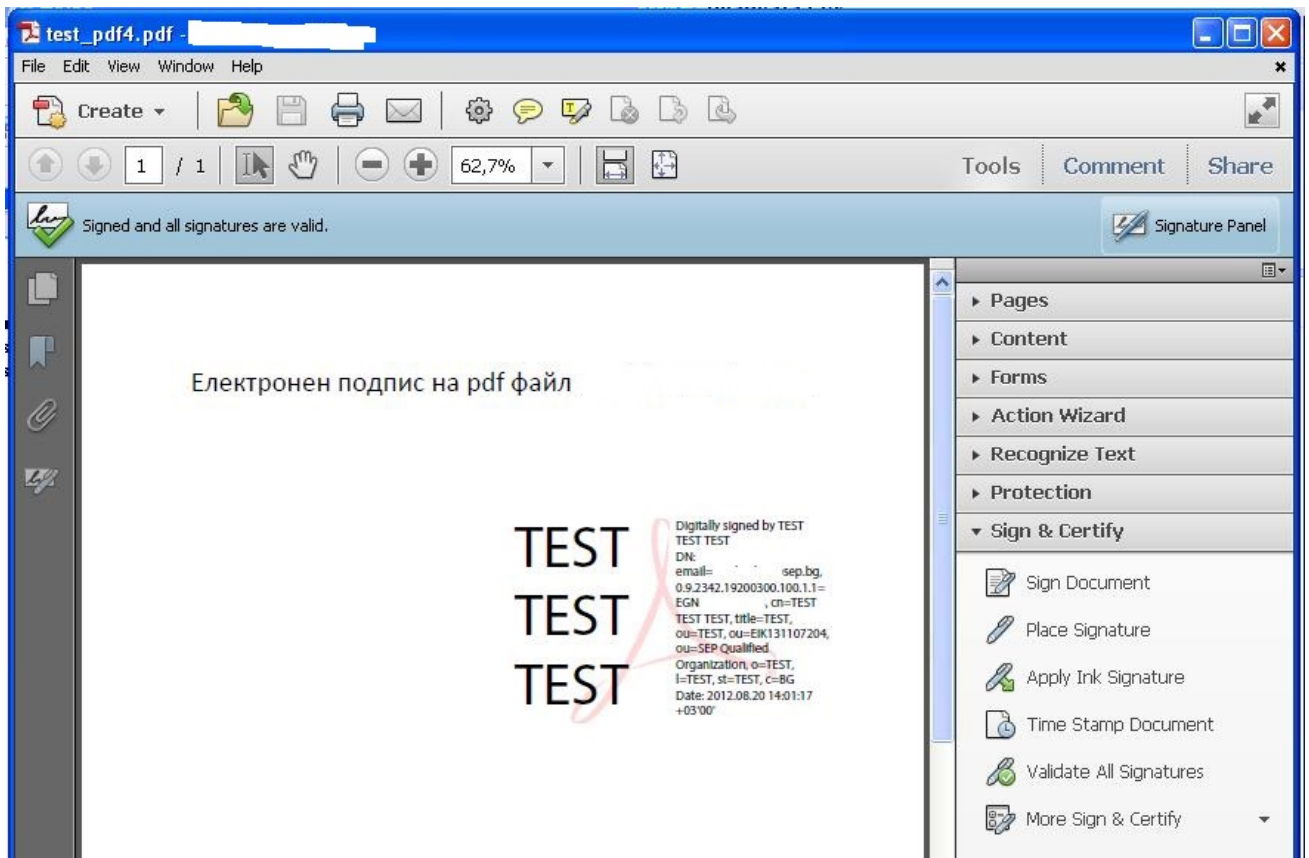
test_pdf4.pdf - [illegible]

File Edit View Window Help

Create

1 / 1

62,7%

Tools Comment Share

Signed and all signatures are valid.

Signature Panel

Електронен подпис на pdf файл

TEST
TEST
TEST

Digitally signed by TEST TEST TEST
DN:
email= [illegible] sep.bg, 0.9.2342.19200300.100.1.1= EGN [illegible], cn=TEST TEST TEST, title=TEST, ou=TEST, ou=EIK131107204, ou=SEP Qualified Organization, o=TEST, l=TEST, st=TEST, c=BG
Date: 2012.08.20 14:01:17 +03'00'

Pages
Content
Forms
Action Wizard
Recognize Text
Protection
Sign & Certify

Sign Document
Place Signature
Apply Ink Signature
Time Stamp Document
Validate All Signatures
More Sign & Certify